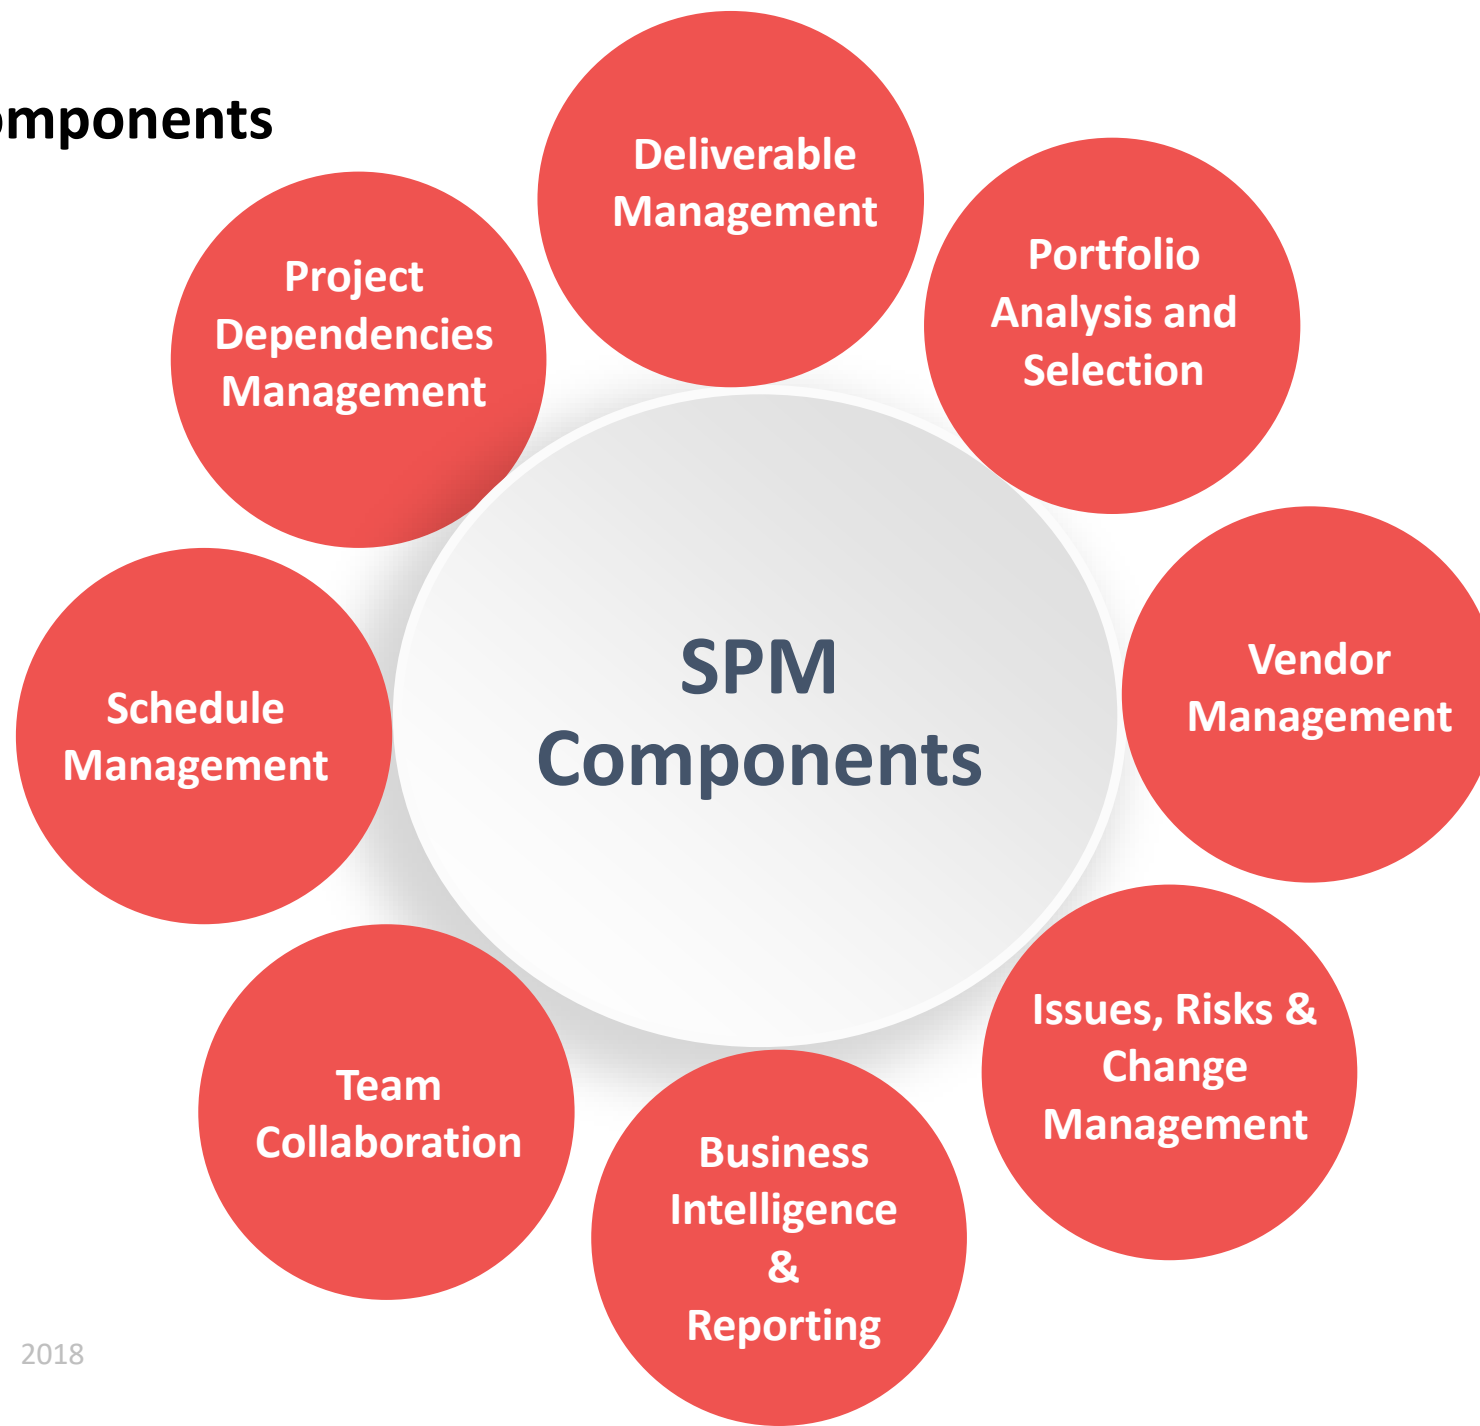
mponents

SPM Components

Deliverable Management

Portfolio Analysis and Selection

Vendor Management

Issues, Risks & Change Management

Business Intelligence & Reporting

Team Collaboration

Schedule Management

Project Dependencies Management

2018